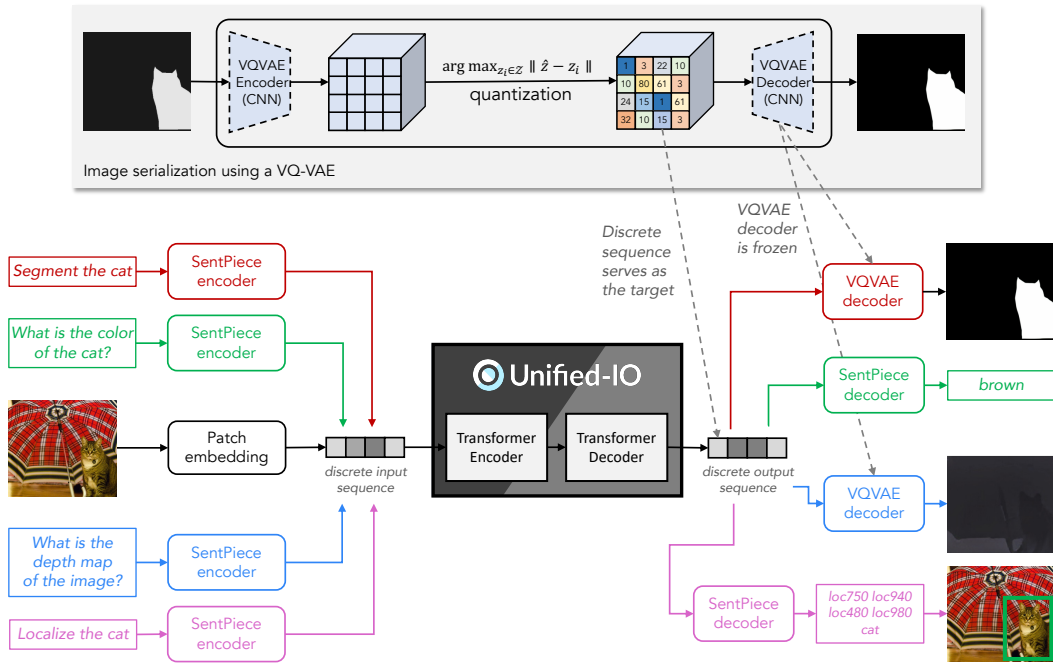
VQVAE Encoder (CNN)

$\arg\max_{z_i \in Z} \| \hat{z} - z_i \|$

quantization

| 1 | 3 | 22 | 10 |
|---|---|---|---|
| 10 | 80 | 61 | 3 |
| 24 | 15 | 1 | 61 |
| 32 | 10 | 15 | 3 |

VQVAE Decoder (CNN)

Image serialization using a VQ-VAE

Discrete sequence serves as the target

VQVAE decoder is frozen

Segment the cat

SentPiece encoder

What is the color of the cat?

SentPiece encoder

Patch embedding

discrete input sequence

What is the depth map of the image?

SentPiece encoder

Localize the cat

SentPiece encoder

Unified-IO

Transformer Encoder

Transformer Decoder

discrete output sequence

VQVAE decoder

SentPiece decoder

brown

VQVAE decoder

SentPiece decoder

loc750 loc940 loc480 loc980 cat